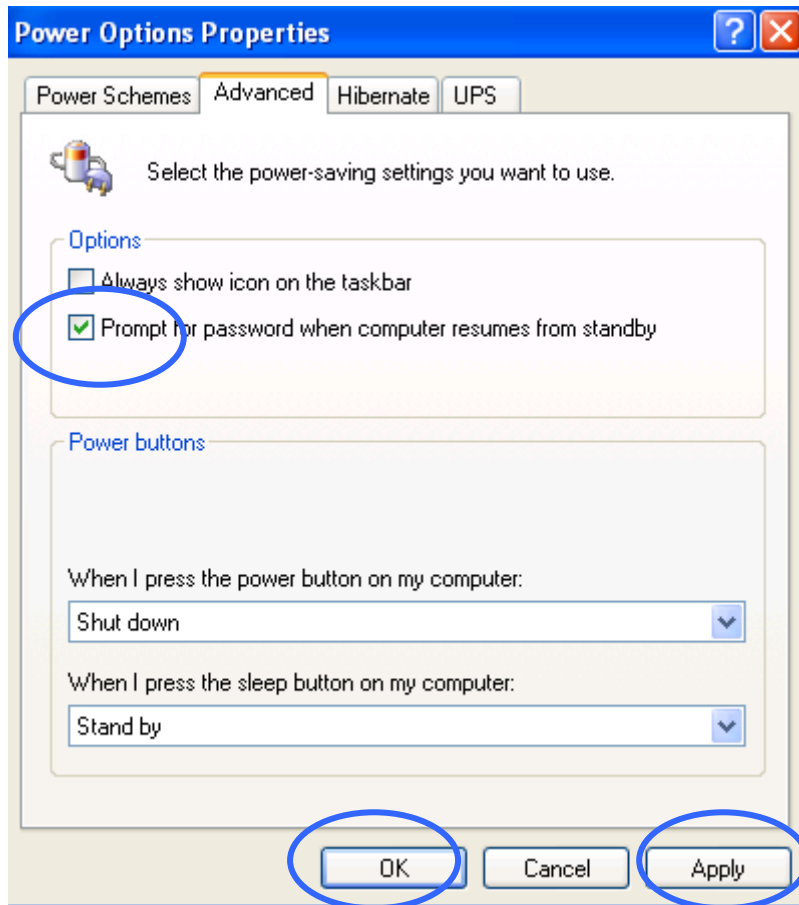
Power Options Properties

Power Schemes | Advanced | Hibernate | UPS

Select the power-saving settings you want to use.

Options

Always show icon on the taskbar

Prompt for password when computer resumes from standby

Power buttons

When I press the power button on my computer:

Shut down

When I press the sleep button on my computer:

Stand by

OK | Cancel | Apply